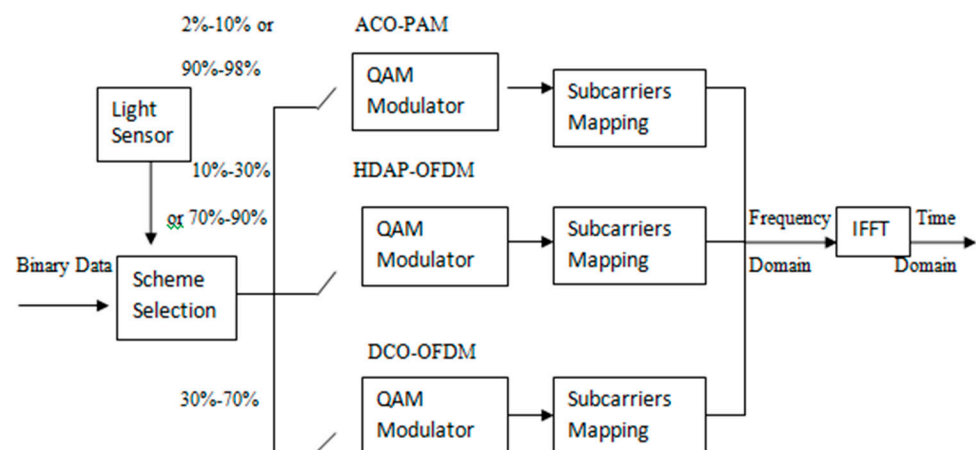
2%-10% or

90%-98%

ACO-PAM

Light Sensor

QAM Modulator

Subcarriers Mapping

10%-30%

or 70%-90%

HDAP-OFDM

QAM Modulator

Subcarriers Mapping

Frequency Domain

IFFT

Time Domain

Binary Data

Scheme Selection

DCO-OFDM

30%-70%

QAM Modulator

Subcarriers Mapping